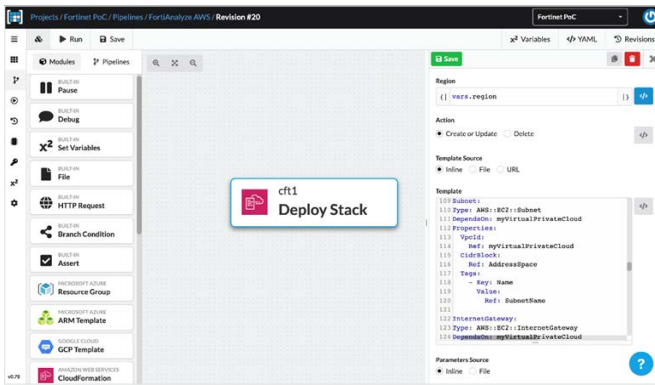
Projects / Fortinet PoC / Pipelines / FortiAnalyze AWS / Revision #20

Fortinet PoC

Run Save

$x^2$ Variables </> YAML Revisions

Modules Pipelines

BUILT-IN
Pause

BUILT-IN
Debug

BUILT-IN
Set Variables

BUILT-IN
File

BUILT-IN
HTTP Request

BUILT-IN
Branch Condition

BUILT-IN
Assert

MICROSOFT AZURE
Resource Group

MICROSOFT AZURE
ARM Template

GOOGLE CLOUD
GCP Template

AMAZON WEB SERVICES
CloudFormation

v0.78

cft1
Deploy Stack

Save

Region

{| vars.region |}

Action

Create or Update Delete

Template Source

Inline File URL

Template

109 Subnet:
110 Type: AWS::EC2::Subnet
111 DependsOn: myVirtualPrivateCloud
112 Properties:
113 VpcId:
114 Ref: myVirtualPrivateCloud
115 CidrBlock:
116 Ref: AddressSpace
117 Tags:
118 - Key: Name
119 Value:
120 Ref: SubnetName
121
122 InternetGateway:
123 Type: AWS::EC2::InternetGateway
124 DependsOn: myVirtualPrivateCloud

Parameters Source

Inline File

?